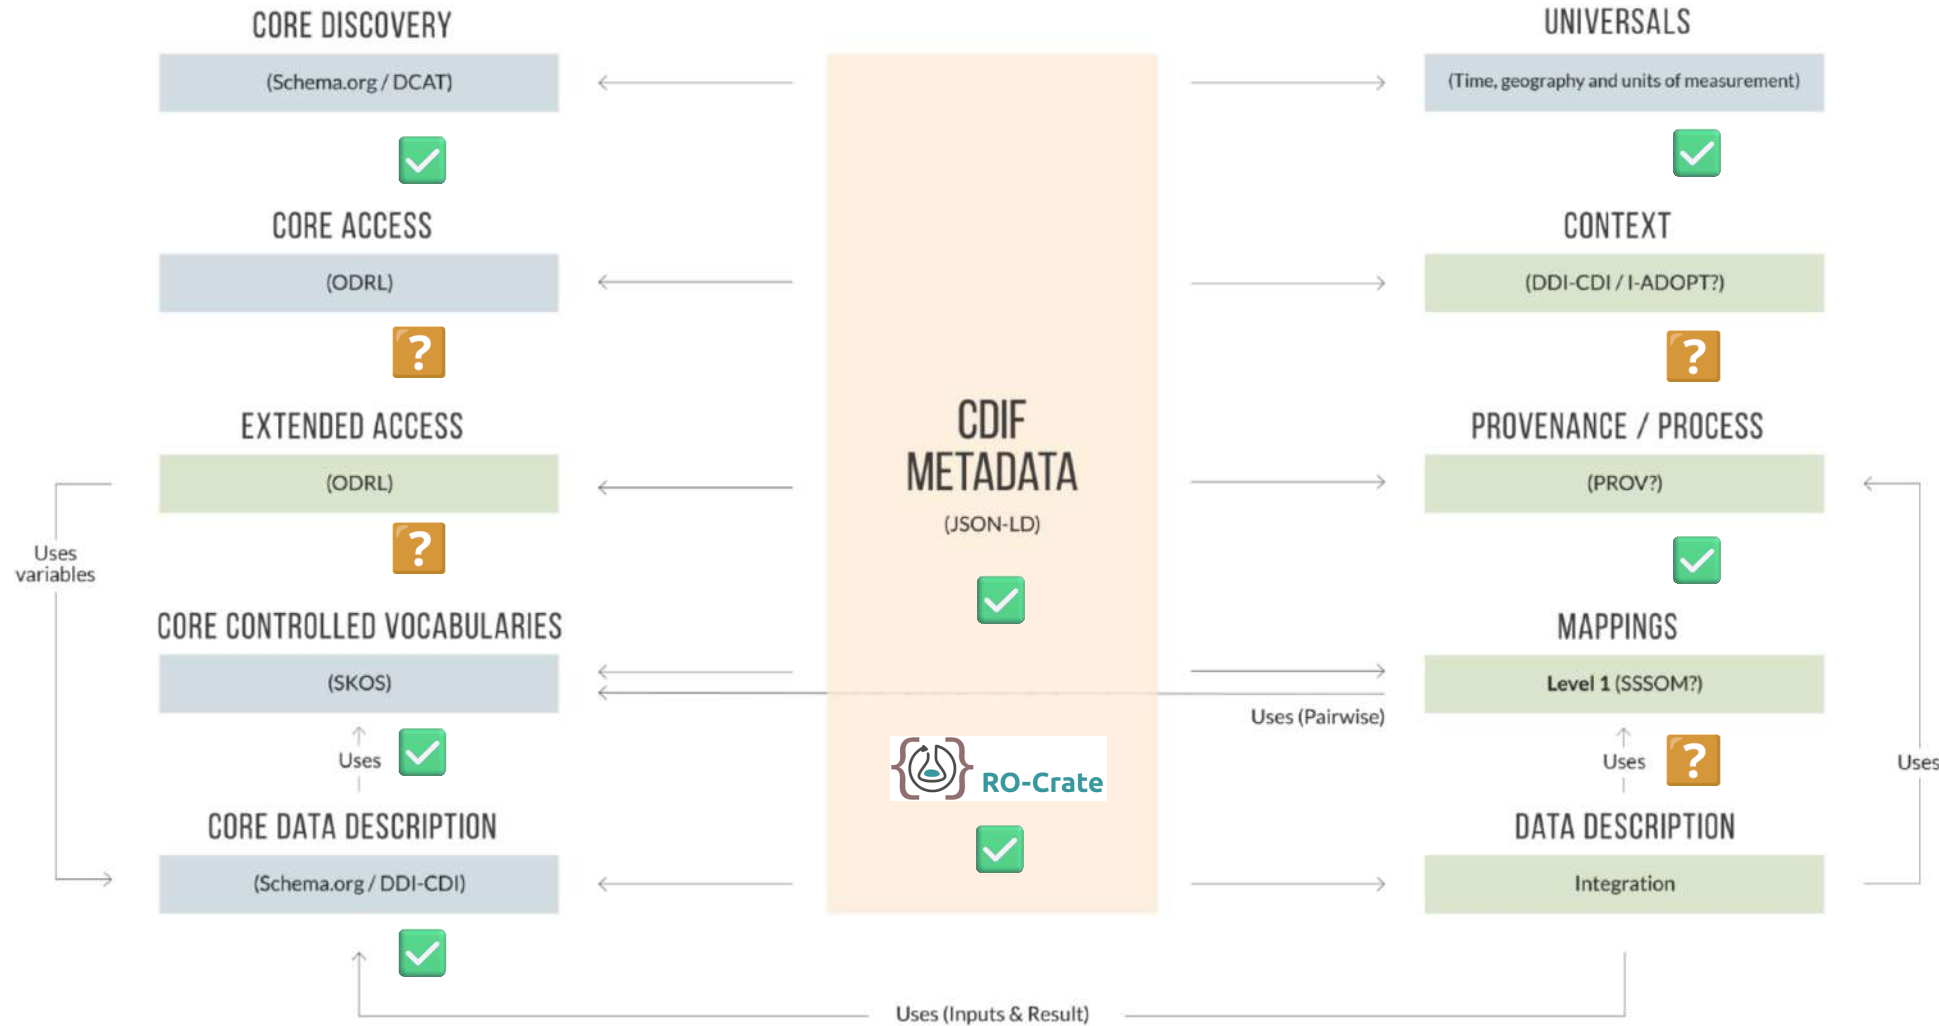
CORE DISCOVERY

(Schema.org / DCAT)

CORE ACCESS

(ODRL)

?

EXTENDED ACCESS

(ODRL)

?

Uses variables

CORE CONTROLLED VOCABULARIES

(SKOS)

Uses

CORE DATA DESCRIPTION

(Schema.org / DDI-CDI)

CDIF METADATA

(JSON-LD)

RO-Crate

UNIVERSALS

(Time, geography and units of measurement)

CONTEXT

(DDI-CDI / I-ADOPT?)

?

PROVENANCE / PROCESS

(PROV?)

MAPPINGS

Level 1 (SSSOM?)

Uses (Pairwise)

Uses

?

Uses

DATA DESCRIPTION

Integration

Uses (Inputs & Result)